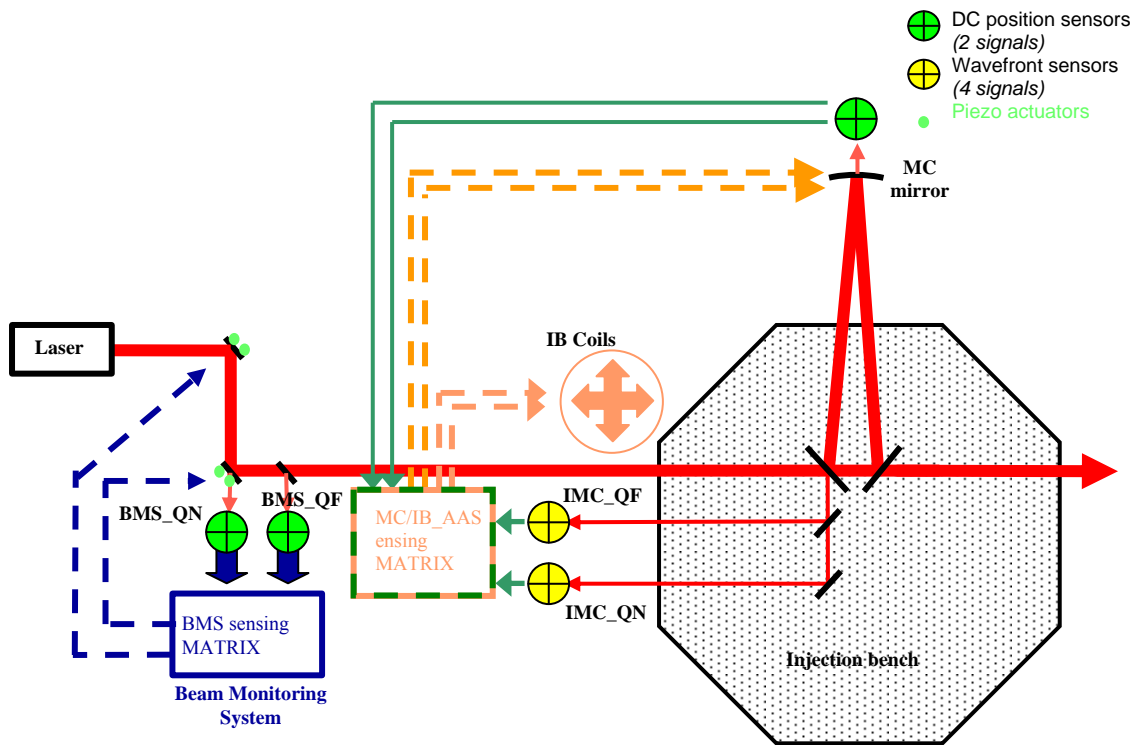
DC position sensors
(2 signals)
Wavefront sensors
(4 signals)
Piezo actuators

MC
mirror

Laser

IB Coils

BMS_QN
BMS_QF

MC/IB_AAS
ensing
MATRIX

IMC_QF
IMC_QN

BMS sensing
MATRIX

Beam Monitoring
System

Injection bench